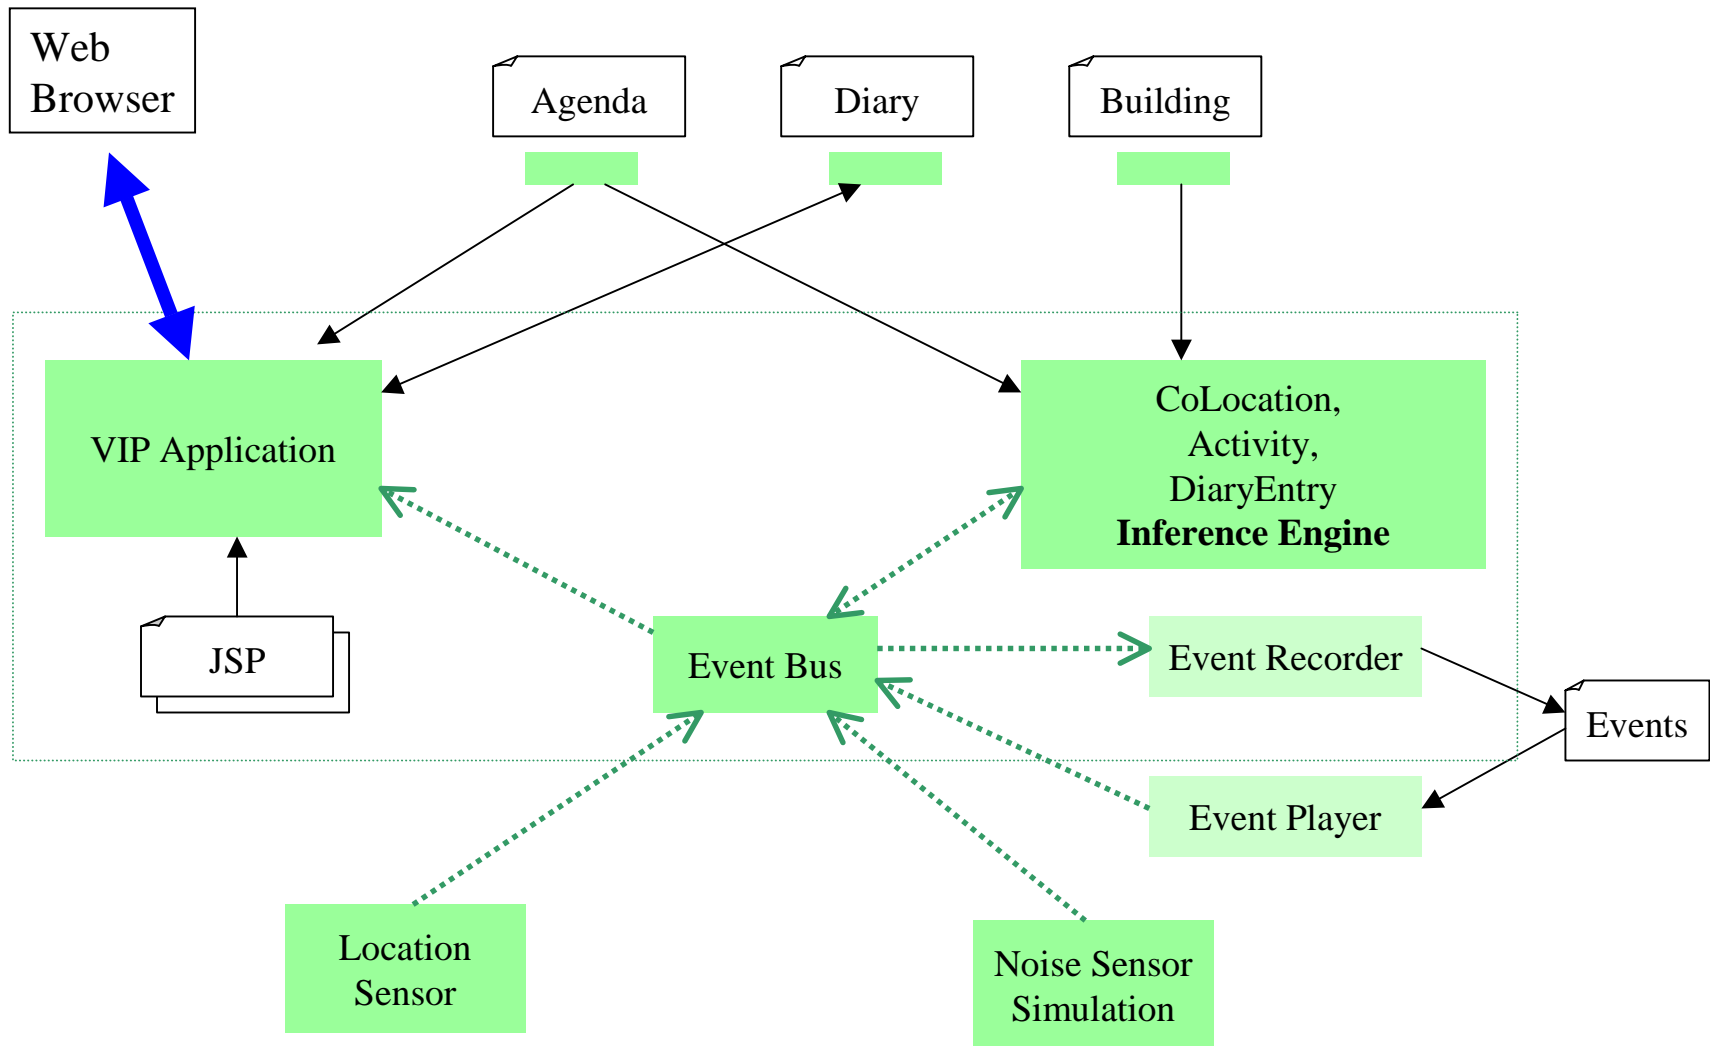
Web Browser

Agenda

Diary

Building

VIP Application

CoLocation, Activity, DiaryEntry **Inference Engine**

JSP

Event Bus

Event Recorder

Events

Event Player

Location Sensor

Noise Sensor Simulation